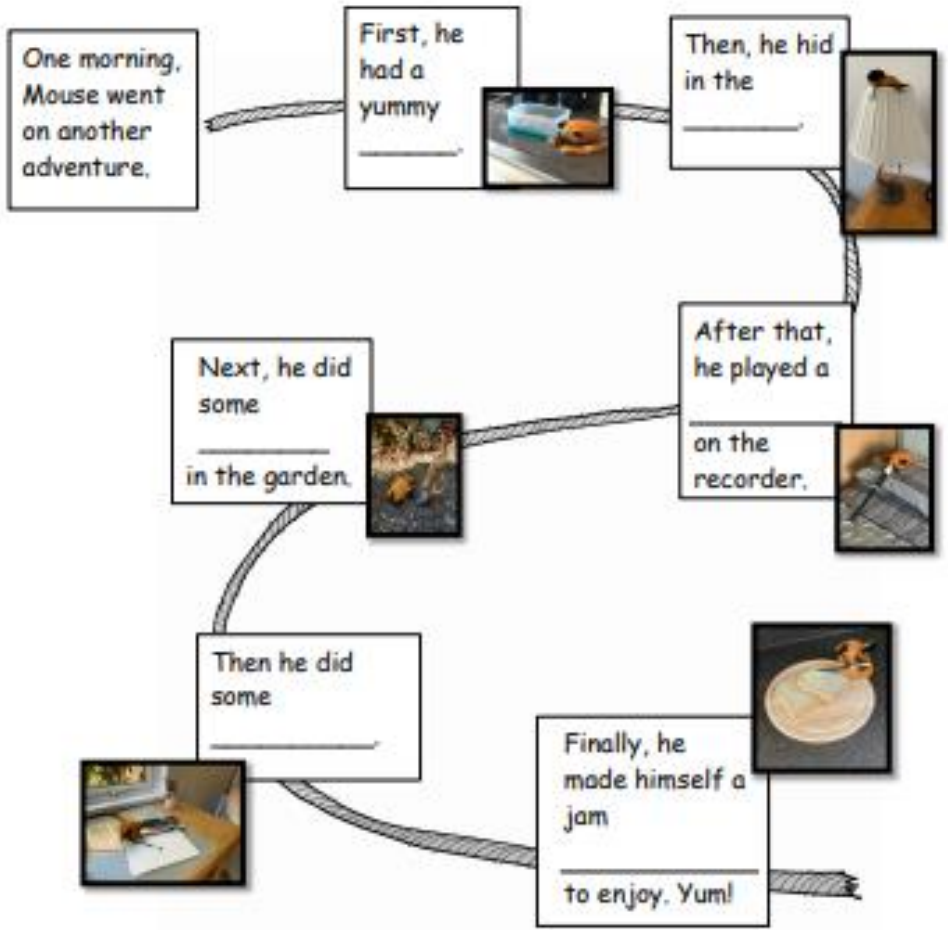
One morning, Mouse went on another adventure.

First, he had a yummy ________.

Then, he hid in the ________.

After that, he played a ________ on the recorder.

Next, he did some ________ in the garden.

Then he did some ________.

Finally, he made himself a jam ________ to enjoy. Yum!